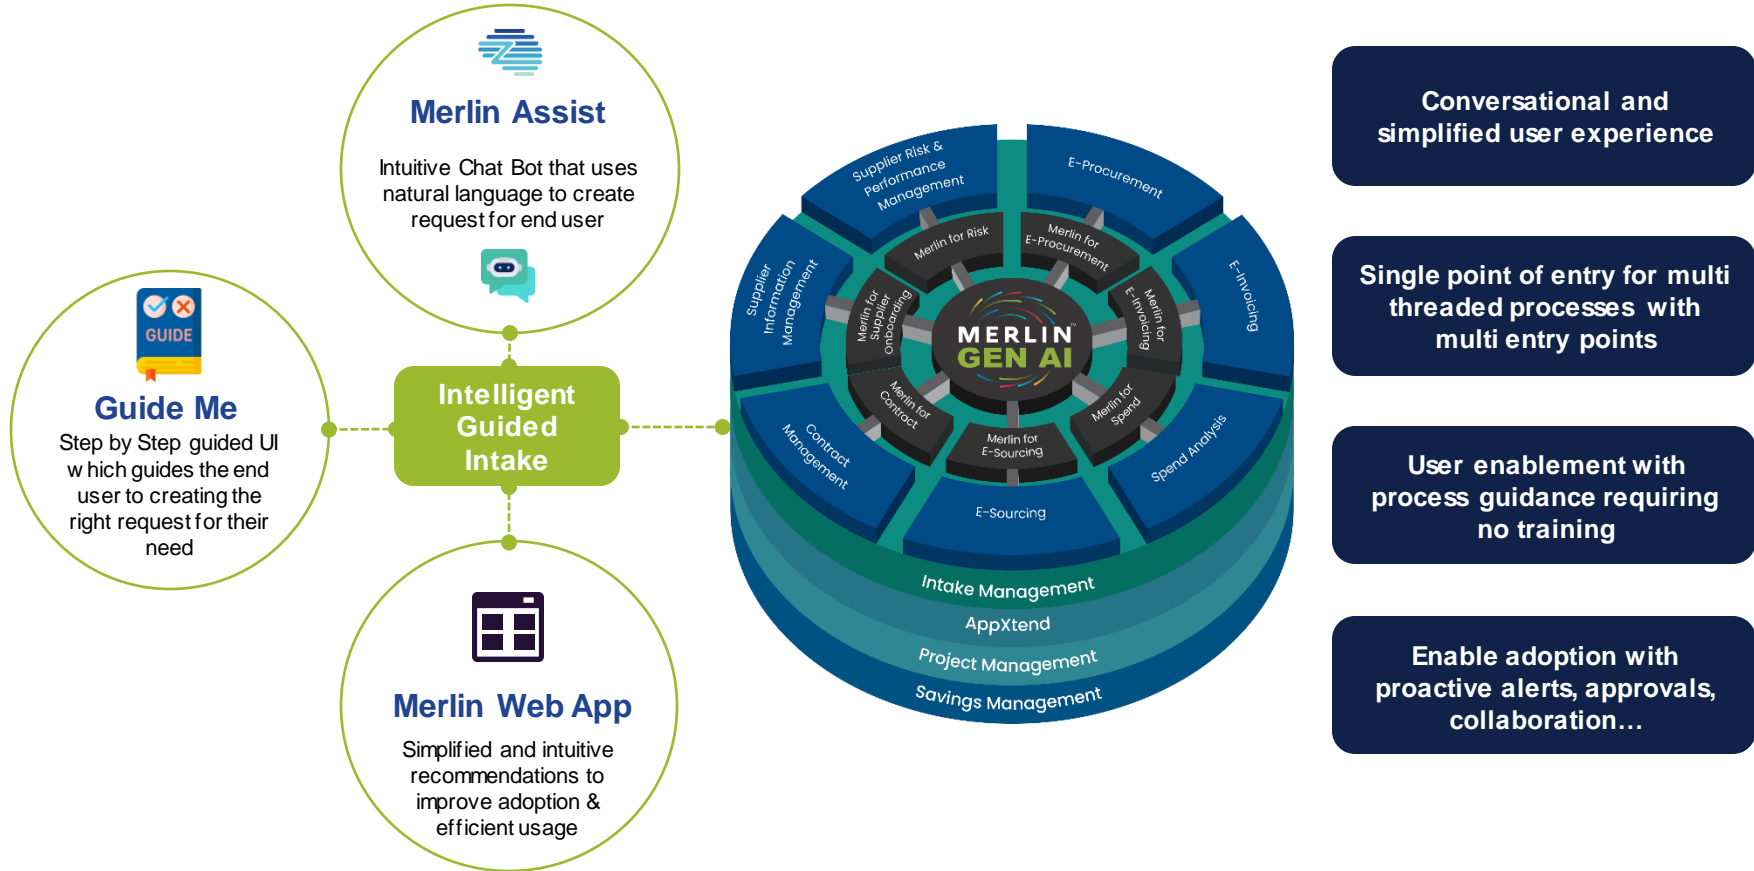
Merlin Assist

Intuitive Chat Bot that uses natural language to create request for end user

GUIDE

Guide Me

Step by Step guided UI w hich guides the end user to creating the right request for their need

Intelligent Guided Intake

Merlin Web App

Simplified and intuitive recommendations to improve adoption & efficient usage

Supplier Risk & Performance Management

E-Procurement

Supplier Information Management

E-Invoicing

Contract Management

Spend Analysis

E-Sourcing

Merlin for Risk

Merlin for E-Procurement

Merlin for Supplier Onboarding

Merlin for E-Invoicing

Merlin for Contract

Merlin for Spend

Merlin for E-Sourcing

MERLIN GEN AI

Intake Management

AppXtend

Project Management

Savings Management

Conversational and simplified user experience

Single point of entry for multi threaded processes with multi entry points

User enablement with process guidance requiring no training

Enable adoption with proactive alerts, approvals, collaboration…